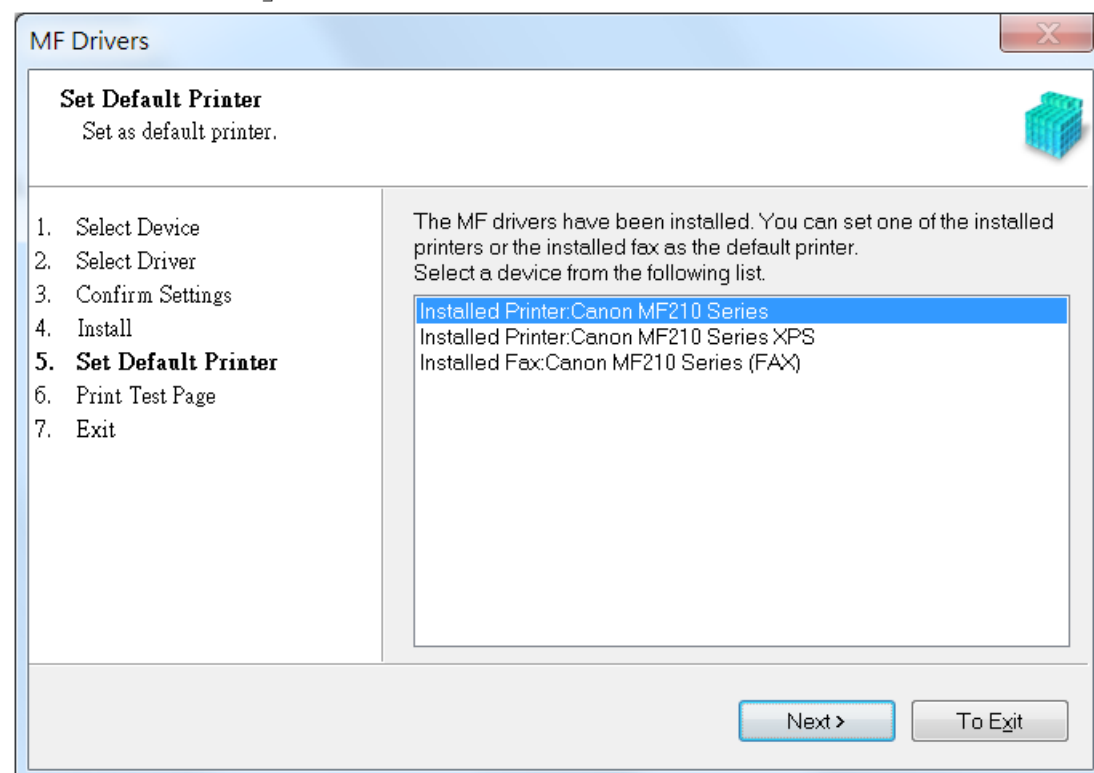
MF Drivers

Set Default Printer
Set as default printer.

1. Select Device
2. Select Driver
3. Confirm Settings
4. Install
5. Set Default Printer
6. Print Test Page
7. Exit

The MF drivers have been installed. You can set one of the installed printers or the installed fax as the default printer.
Select a device from the following list.

Installed Printer:Canon MF210 Series
Installed Printer:Canon MF210 Series XPS
Installed Fax:Canon MF210 Series (FAX)

Next >
To Exit